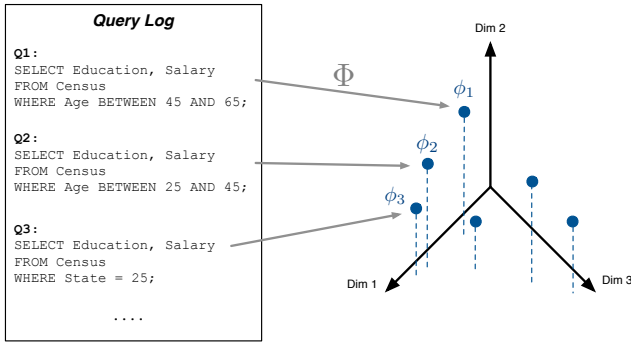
Query Log

Q1:
SELECT Education, Salary
FROM Census
WHERE Age BETWEEN 45 AND 65;

Q2:
SELECT Education, Salary
FROM Census
WHERE Age BETWEEN 25 AND 45;

Q3:
SELECT Education, Salary
FROM Census
WHERE State = 25;

....

$\Phi$

$\phi_1$

$\phi_2$

$\phi_3$

Dim 2

Dim 1

Dim 3